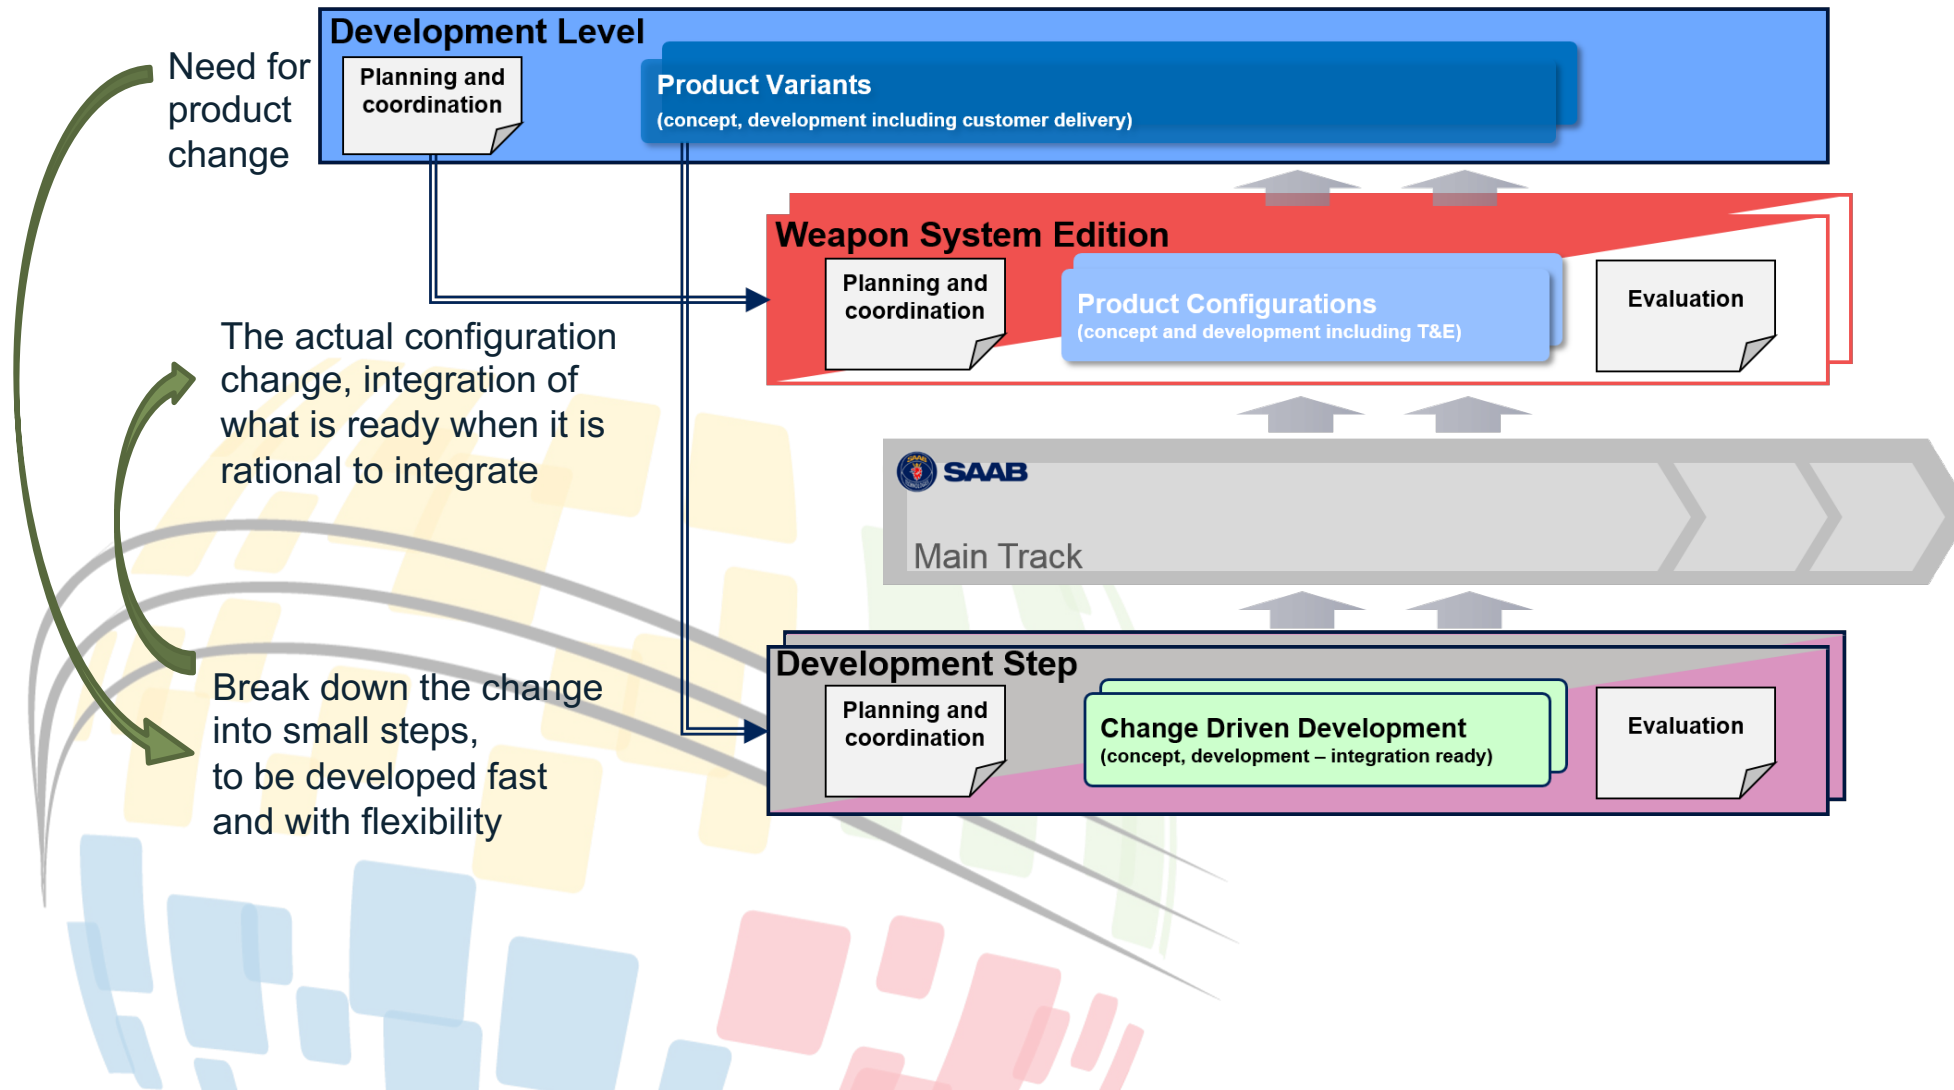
Need for product change

Development Level

Planning and coordination

Product Variants
(concept, development including customer delivery)

Weapon System Edition

Planning and coordination

Product Configurations
(concept and development including T&E)

Evaluation

The actual configuration change, integration of what is ready when it is rational to integrate

SAAB

Main Track

Development Step

Planning and coordination

Change Driven Development
(concept, development – integration ready)

Evaluation

Break down the change into small steps, to be developed fast and with flexibility